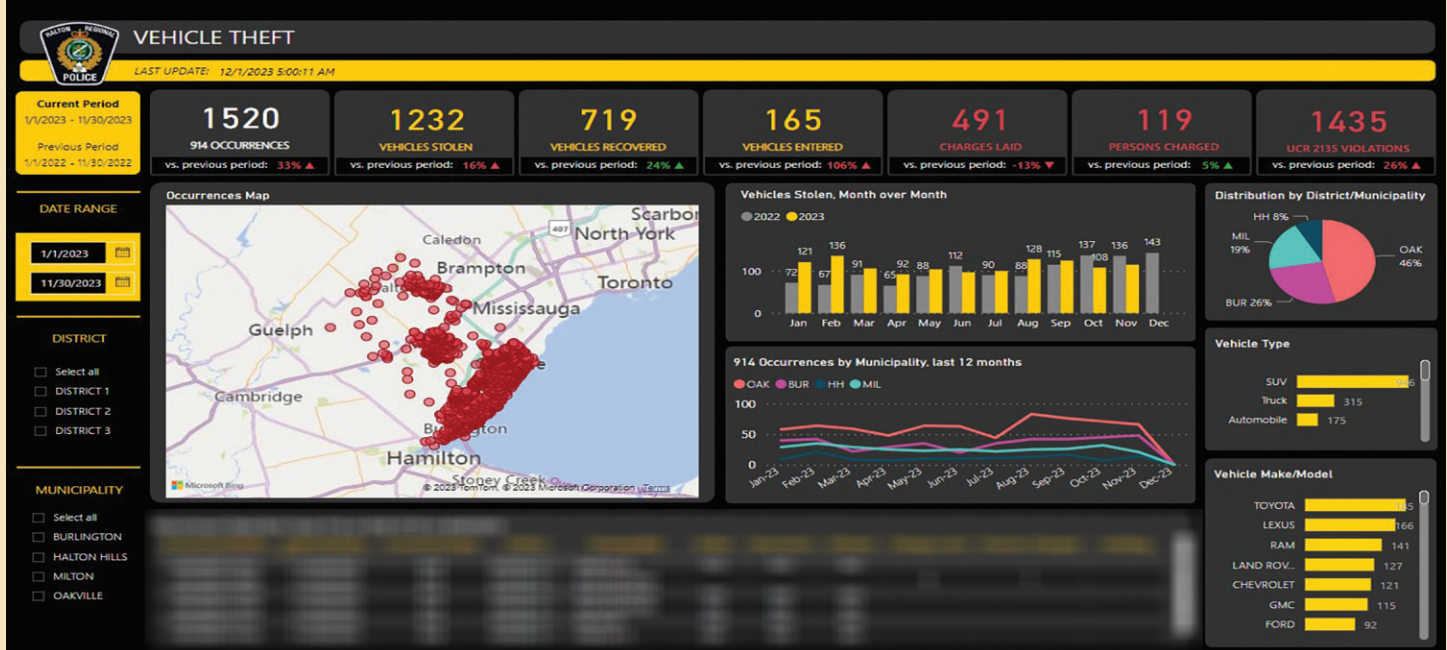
HALTON REGIONAL POLICE

VEHICLE THEFT

LAST UPDATE: 12/1/2023 5:00:11 AM

Current Period
1/1/2023 - 11/30/2023
Previous Period
1/1/2022 - 11/30/2022

1520
914 OCCURRENCES
vs. previous period: 33% ▲

1232
VEHICLES STOLEN
vs. previous period: 16% ▲

719
VEHICLES RECOVERED
vs. previous period: 24% ▲

165
VEHICLES ENTERED
vs. previous period: 106% ▲

491
CHARGES LAID
vs. previous period: -13% ▼

119
PERSONS CHARGED
vs. previous period: 5% ▲

1435
UCR 2135 VIOLATIONS
vs. previous period: 26% ▲

DATE RANGE
1/1/2023
11/30/2023

DISTRICT
Select all
DISTRICT 1
DISTRICT 2
DISTRICT 3

MUNICIPALITY
Select all
BURLINGTON
HALTON HILLS
MILTON
OAKVILLE

Occurrences Map
Scarbor
North York
Caledon
Brampton
Toronto
Mississauga
Guelph
Cambridge
Burlington
Hamilton
Stoney Creek
Microsoft Bing
© 2023 TomTom, © 2023 Microsoft Corporation Terms

Vehicles Stolen, Month over Month
2022 2023
100
0
72 121 67 136 91 65 92 88 112 90 88 128 115 137 108 136 143
Jan Feb Mar Apr May Jun Jul Aug Sep Oct Nov Dec

914 Occurrences by Municipality, last 12 months
OAK BUR HH MIL
100
50
0
Jan-23 Feb-23 Mar-23 Apr-23 May-23 Jun-23 Jul-23 Aug-23 Sep-23 Oct-23 Nov-23 Dec-23

Distribution by District/Municipality
HH 8%
MIL 19%
OAK 46%
BUR 26%

Vehicle Type
SUV 686
Truck 315
Automobile 175

Vehicle Make/Model
TOYOTA 185
LEXUS 166
RAM 141
LAND ROV... 127
CHEVROLET 121
GMC 115
FORD 92